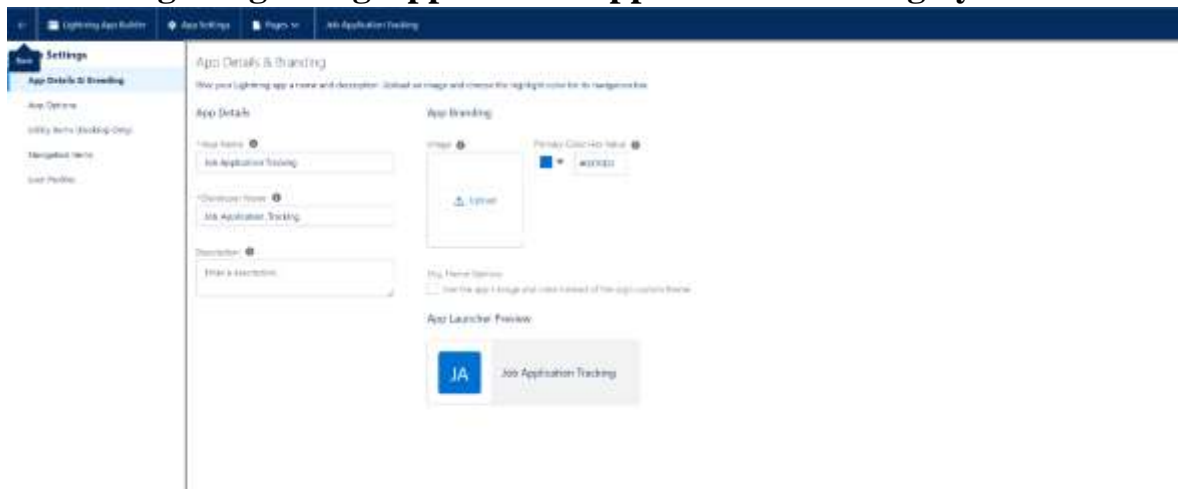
Lightning App Builder | App Settings | Pages | Job Application Tracking

Back

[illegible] Settings

App Details & Branding

App Options

Utility Items (Desktop Only)

Navigation Items

User Profiles

App Details & Branding

Give your Lightning app a name and description. Upload an image and choose the highlight color for its navigation bar.

App Details

*App Name

Job Application Tracking

*Developer Name

Job_Application_Tracking

Description

Enter a description

App Branding

Image

Upload

Primary Color Hex Value

#0070D2

Org Theme Options

Use the app's image and color instead of the org's custom theme

App Launcher Preview

JA

Job Application Tracking